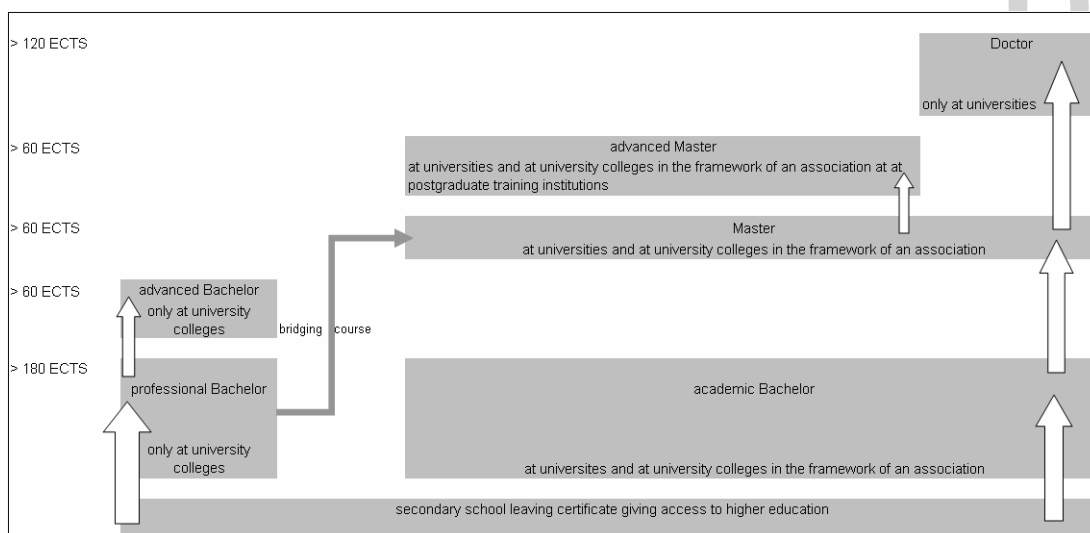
> 120 ECTS

Doctor

only at universities

> 60 ECTS

advanced Master

at universities and at university colleges in the framework of an association at at postgraduate training institutions

> 60 ECTS

Master

at universities and at university colleges in the framework of an association

> 60 ECTS

advanced Bachelor

only at university colleges

bridging course

> 180 ECTS

professional Bachelor

only at university colleges

academic Bachelor

at universites and at university colleges in the framework of an association

secondary school leaving certificate giving access to higher education